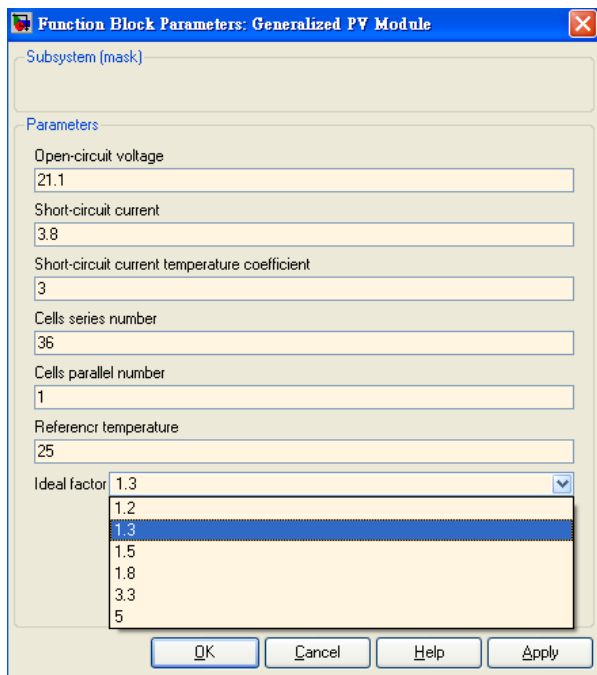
Function Block Parameters: Generalized PV Module

Subsystem (mask)

Parameters

Open-circuit voltage

21.1

Short-circuit current

3.8

Short-circuit current temperature coefficient

3

Cells series number

36

Cells parallel number

1

Referencr temperature

25

Ideal factor 1.3

1.2
1.3
1.5
1.8
3.3
5

OK Cancel Help Apply